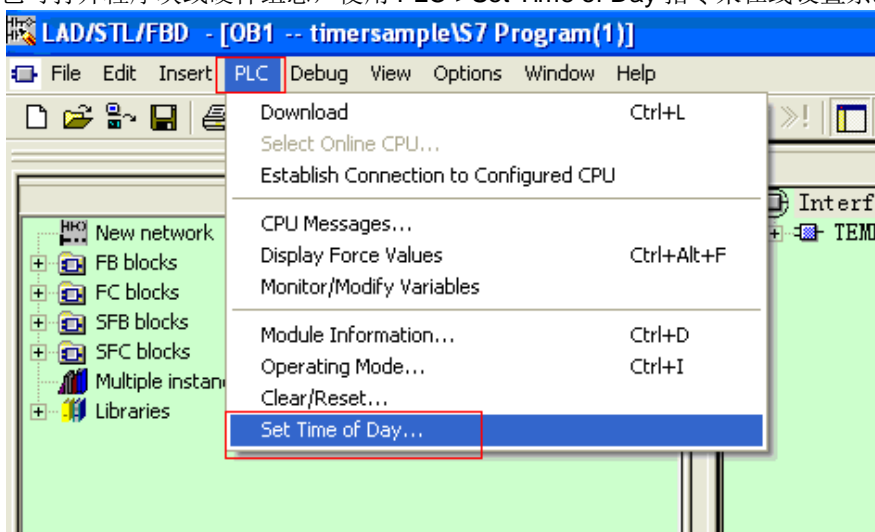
LAD/STL/FBD - [OB1 -- timersample\S7 Program(1)]

File Edit Insert PLC Debug View Options Window Help

Download Ctrl+L
Select Online CPU...
Establish Connection to Configured CPU
CPU Messages...
Display Force Values Ctrl+Alt+F
Monitor/Modify Variables
Module Information... Ctrl+D
Operating Mode... Ctrl+I
Clear/Reset...
Set Time of Day...

New network
FB blocks
FC blocks
SFB blocks
SFC blocks
Multiple instan
Libraries

Interf
TEM